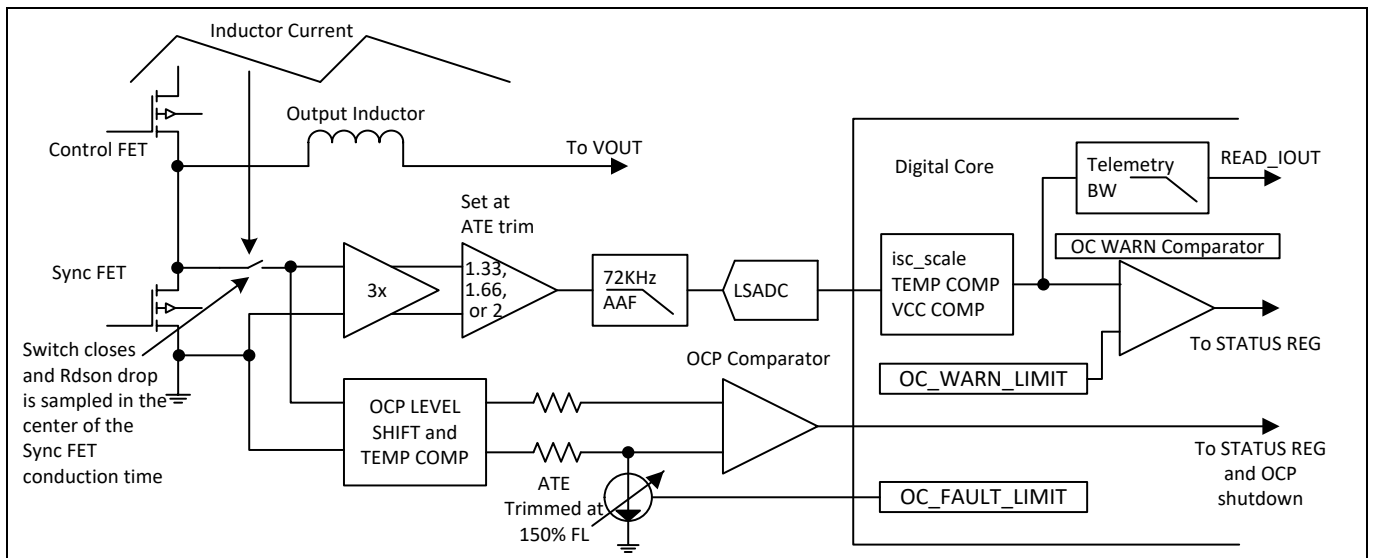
Inductor Current

Output Inductor

Control FET

To VOUT

Digital Core

Telemetry BW

READ_IOUT

Set at ATE trim

Sync FET

3x

1.33, 1.66, or 2

72KHz AAF

LSADC

isc_scale TEMP COMP VCC COMP

OC WARN Comparator

To STATUS REG

Switch closes and Rdson drop is sampled in the center of the Sync FET conduction time

OCP Comparator

OC_WARN_LIMIT

OCP LEVEL SHIFT and TEMP COMP

To STATUS REG and OCP shutdown

ATE Trimmed at 150% FL

OC_FAULT_LIMIT